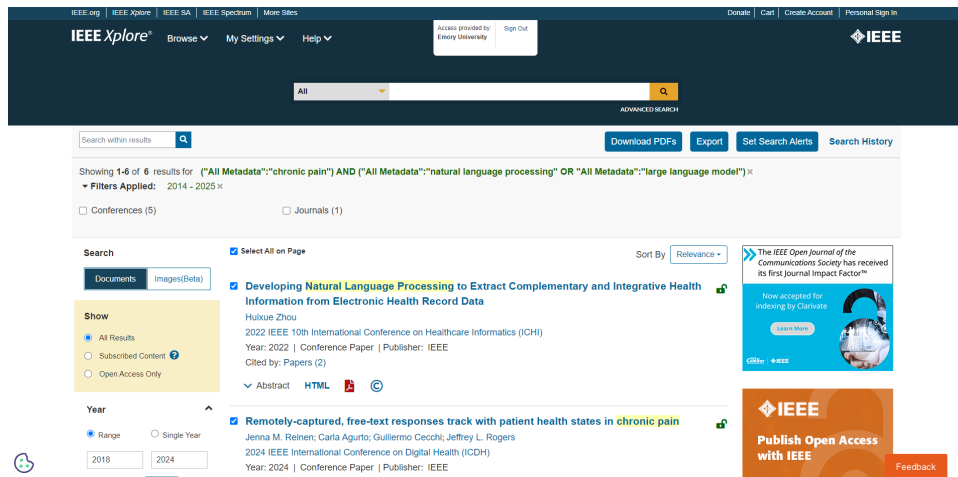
IEEE.org | IEEE Xplore | IEEE SA | IEEE Spectrum | More Sites

Donate | Cart | Create Account | Personal Sign In

IEEE Xplore® Browse My Settings Help

Access provided by: Emory University Sign Out

IEEE

All

ADVANCED SEARCH

Search within results

Download PDFs Export Set Search Alerts Search History

Showing 1-6 of 6 results for ("All Metadata":"chronic pain") AND ("All Metadata":"natural language processing" OR "All Metadata":"large language model") ×

Filters Applied: 2014 - 2025 ×

Conferences (5)

Journals (1)

Search

Documents Images(Beta)

Show

All Results

Subscribed Content

Open Access Only

Year

Range Single Year

2018 2024

Select All on Page

Sort By Relevance

Developing Natural Language Processing to Extract Complementary and Integrative Health Information from Electronic Health Record Data

Huixue Zhou

2022 IEEE 10th International Conference on Healthcare Informatics (ICHI)

Year: 2022 | Conference Paper | Publisher: IEEE

Cited by: Papers (2)

Abstract HTML

Remotely-captured, free-text responses track with patient health states in chronic pain

Jenna M. Reinen; Carla Agurto; Guillermo Cecchi; Jeffrey L. Rogers

2024 IEEE International Conference on Digital Health (ICDH)

Year: 2024 | Conference Paper | Publisher: IEEE

The IEEE Open Journal of the Communications Society has received its first Journal Impact Factor™

Now accepted for indexing by Clarivate

Learn More

IEEE

IEEE

Publish Open Access with IEEE

Feedback